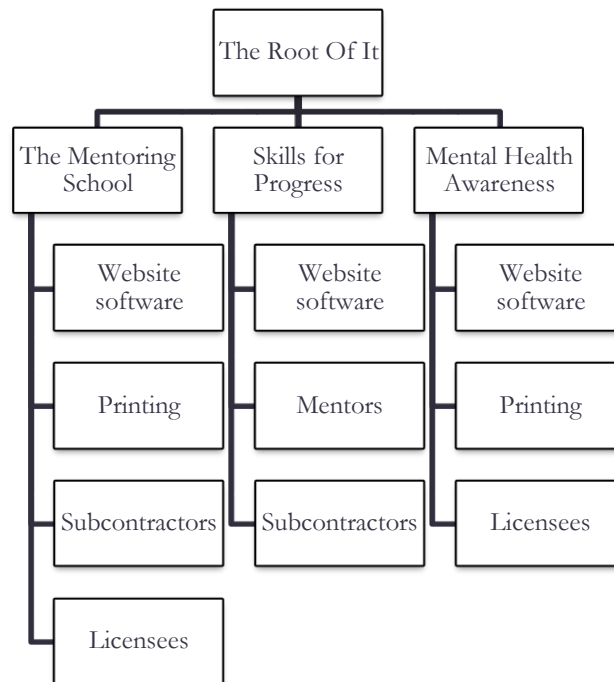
The Root Of It

The Mentoring School

Website software

Printing

Subcontractors

Licensees

Skills for Progress

Website software

Mentors

Subcontractors

Mental Health Awareness

Website software

Printing

Licensees